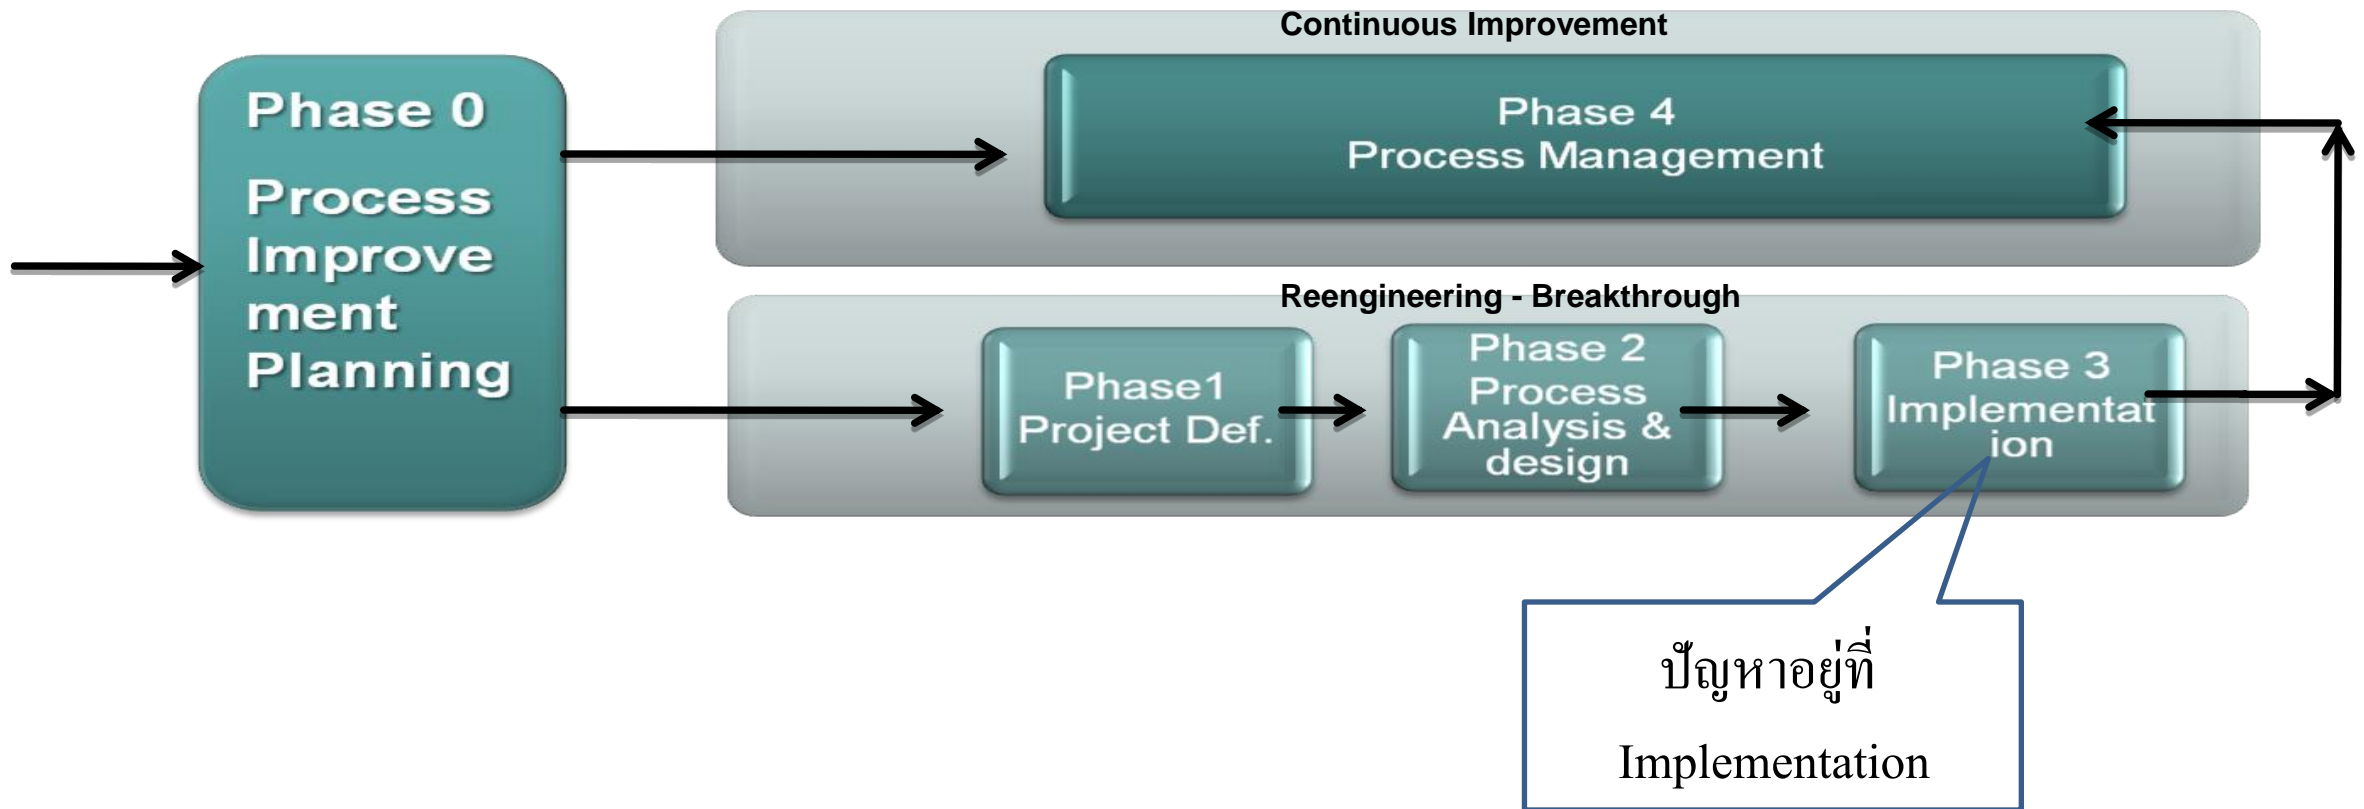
Phase 0

Process Improvement Planning

Continuous Improvement

Phase 4
Process Management

Reengineering - Breakthrough

Phase1
Project Def.

Phase 2
Process Analysis & design

Phase 3
Implementat ion

ปัญหาอยู่ที่

Implementation